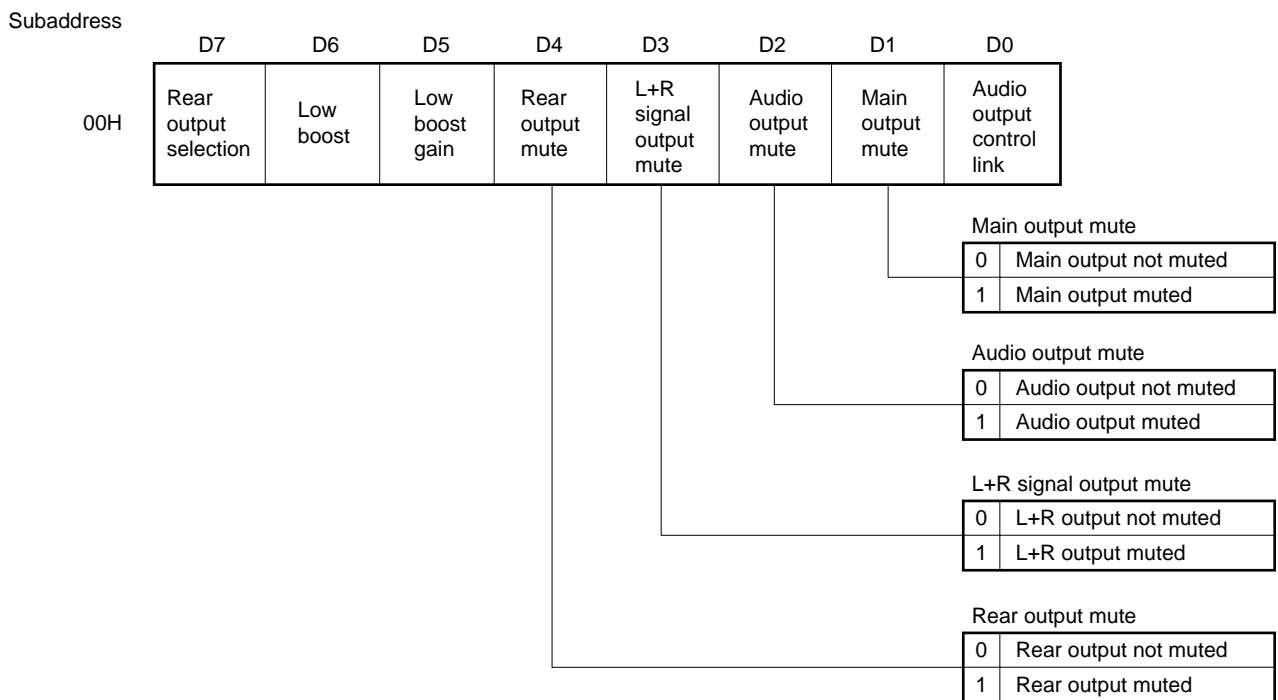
Subaddress

| | D7 | D6 | D5 | D4 | D3 | D2 | D1 | D0 |
|---|---|---|---|---|---|---|---|---|
| 00H | Rear output selection | Low boost | Low boost gain | Rear output mute | L+R signal output mute | Audio output mute | Main output mute | Audio output control link |

Main output mute

| 0 | Main output not muted |
|---|---|
| 1 | Main output muted |

Audio output mute

| 0 | Audio output not muted |
|---|---|
| 1 | Audio output muted |

L+R signal output mute

| 0 | L+R output not muted |
|---|---|
| 1 | L+R output muted |

Rear output mute

| 0 | Rear output not muted |
|---|---|
| 1 | Rear output muted |